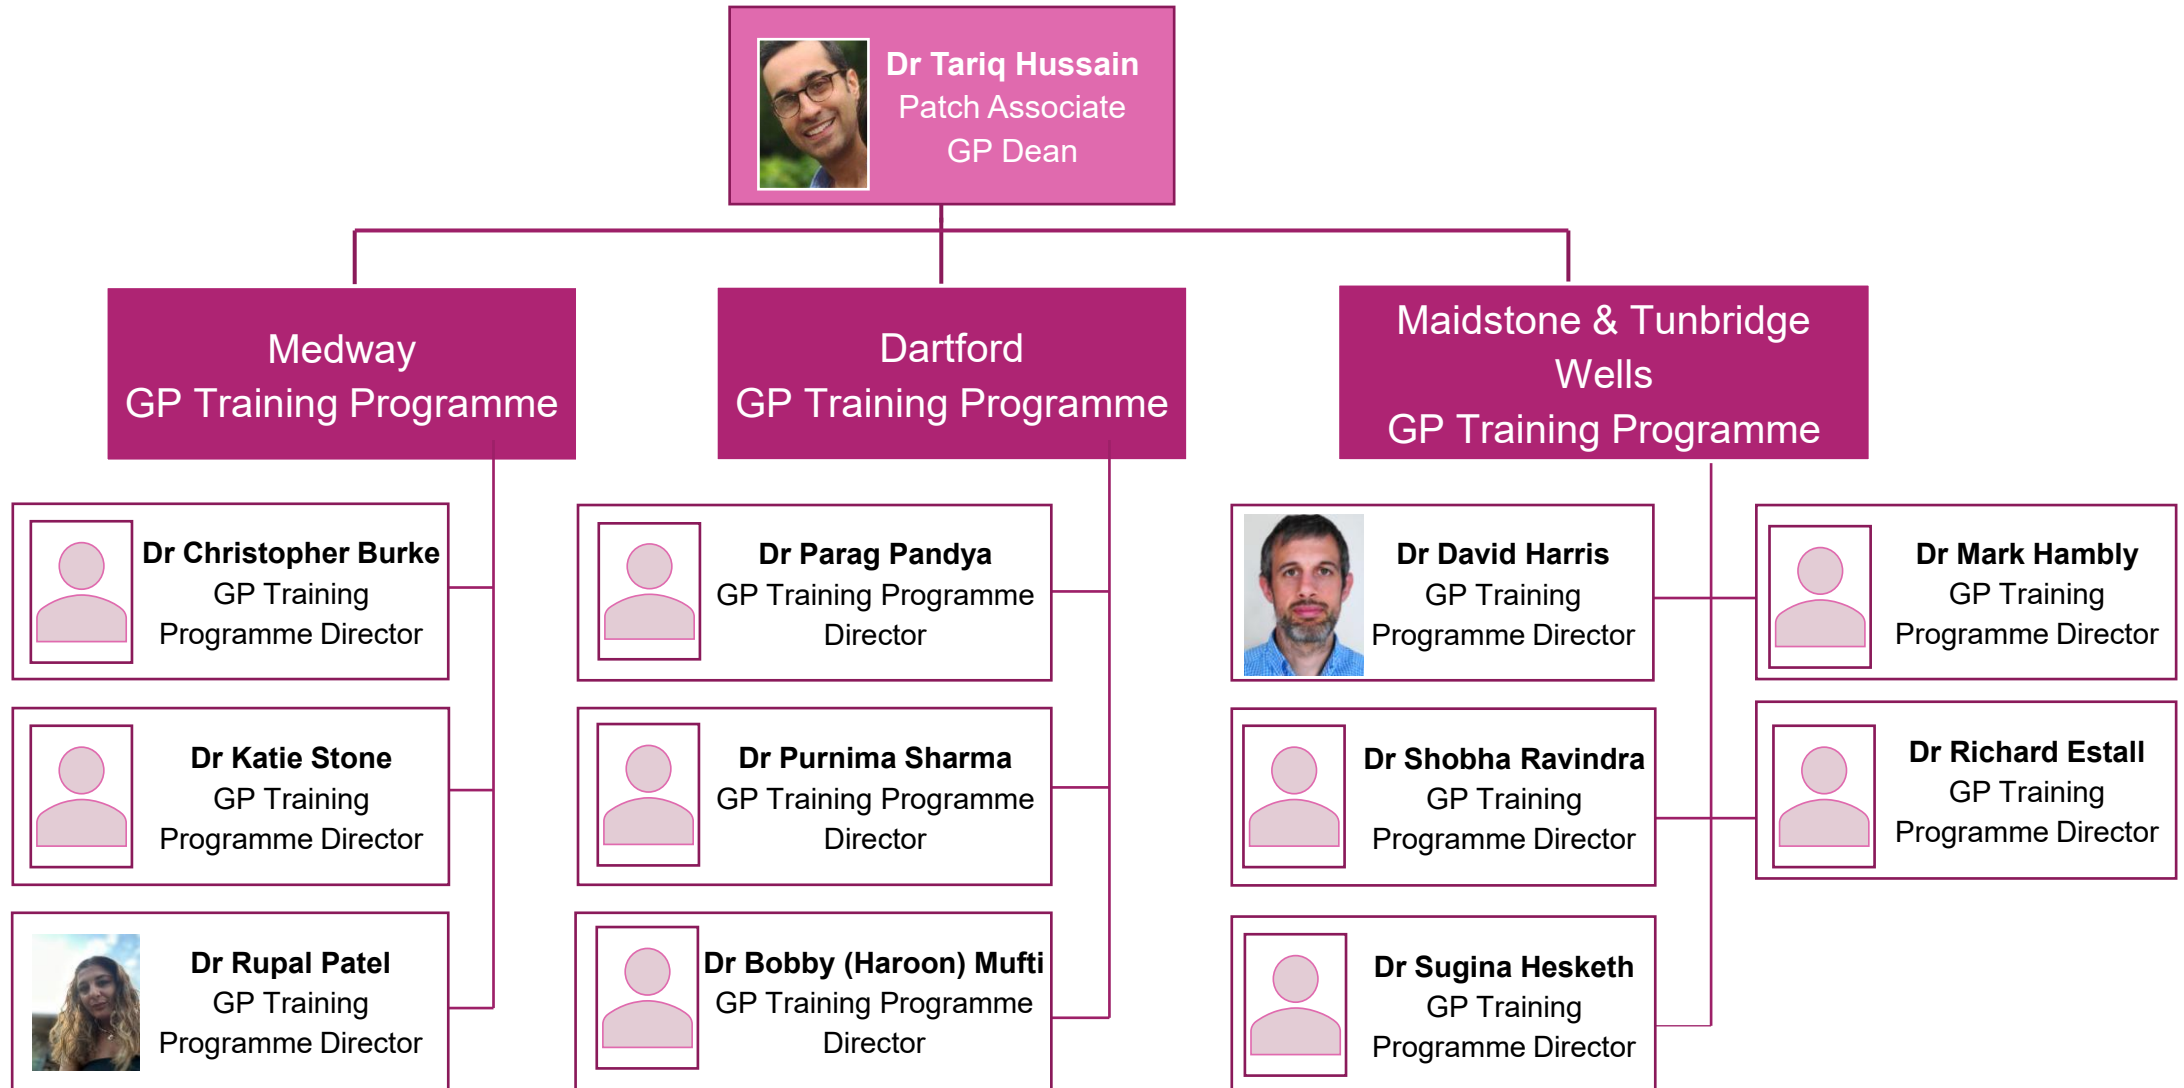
Dr Tariq Hussain
Patch Associate GP Dean

Medway
GP Training Programme

Dr Christopher Burke
GP Training Programme Director

Dr Katie Stone
GP Training Programme Director

Dr Rupal Patel
GP Training Programme Director

Dartford
GP Training Programme

Dr Parag Pandya
GP Training Programme Director

Dr Purnima Sharma
GP Training Programme Director

Dr Bobby (Haroon) Mufti
GP Training Programme Director

Maidstone & Tunbridge Wells
GP Training Programme

Dr David Harris
GP Training Programme Director

Dr Mark Hambly
GP Training Programme Director

Dr Shobha Ravindra
GP Training Programme Director

Dr Richard Estall
GP Training Programme Director

Dr Sugina Hesketh
GP Training Programme Director